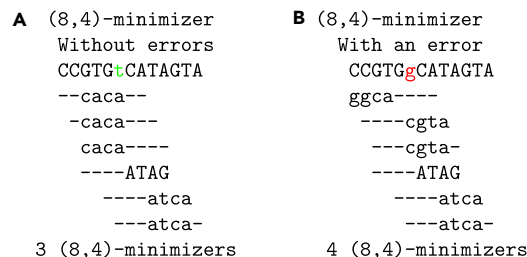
A (8,4)-minimizer
Without errors
CCGTGtCATAGTA
--caca--
-caca---
caca----
----ATAG
----atca
---atca-
3 (8,4)-minimizers

B (8,4)-minimizer
With an error
CCGTGgCATAGTA
ggca----
----cgta
---cgta-
----ATAG
----atca
---atca-
4 (8,4)-minimizers